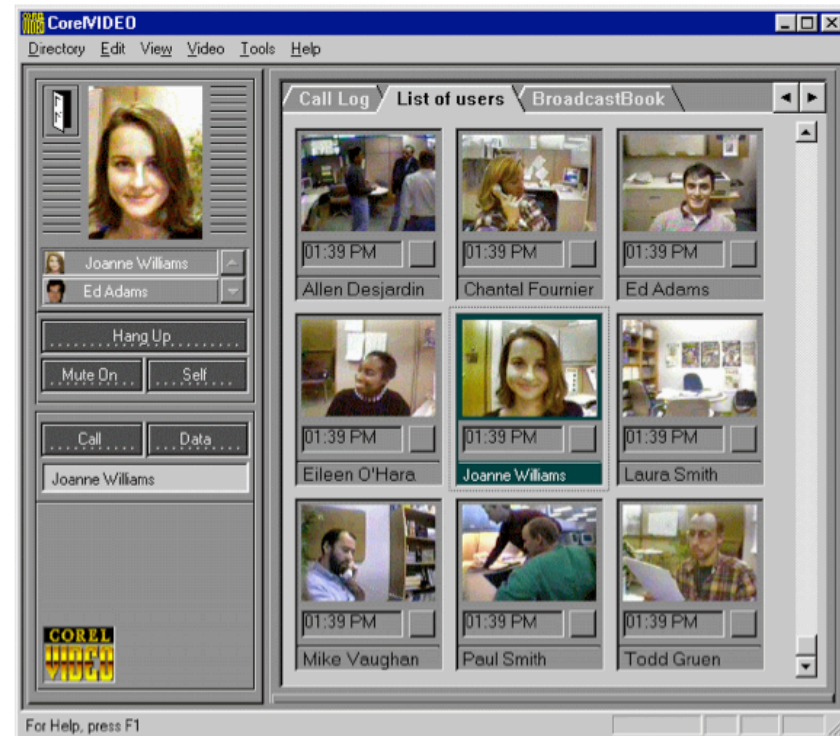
CorelVIDEO

Directory Edit View Video Tools Help

Joanne Williams
Ed Adams

Hang Up
Mute On
Self
Call
Data
Joanne Williams

COREL VIDEO

Call Log
List of users
BroadcastBook

01:39 PM
Allen Desjardin
01:39 PM
Chantal Fournier
01:39 PM
Ed Adams
01:39 PM
Eileen O'Hara
01:39 PM
Joanne Williams
01:39 PM
Laura Smith
01:39 PM
Mike Vaughan
01:39 PM
Paul Smith
01:39 PM
Todd Gruen

For Help, press F1